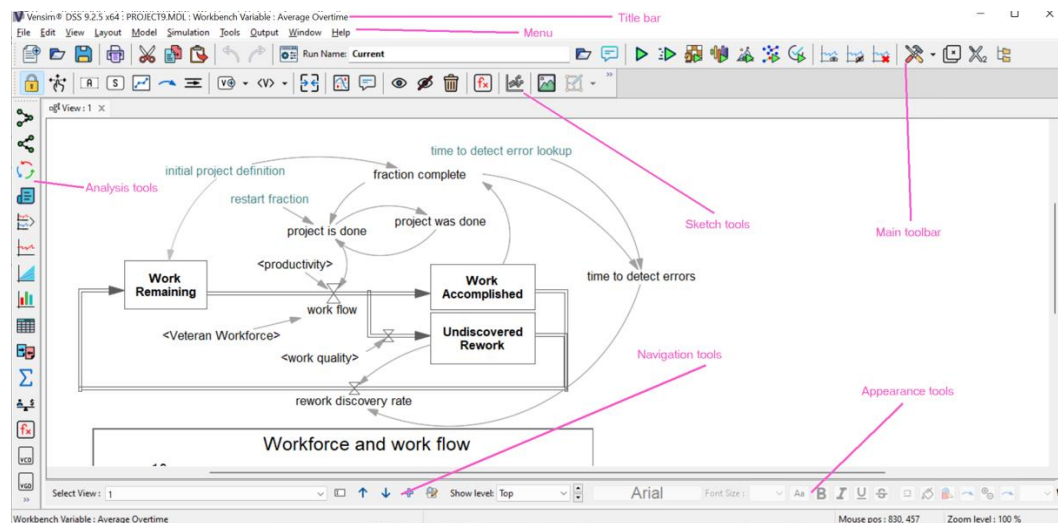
Vensim® DSS 9.2.5 x64 : PROJECT9.MDL : Workbench Variable : Average Overtime

Title bar

File Edit View Layout Model Simulation Tools Output Window Help

Menu

Run Name: Current

View : 1

Analysis tools

initial project definition

fraction complete

time to detect error lookup

restart fraction

project is done

project was done

Sketch tools

Main toolbar

<productivity>

Work Remaining

Work Accomplished

time to detect errors

work flow

<Veteran Workforce>

Undiscovered Rework

<work quality>

Navigation tools

Appearance tools

rework discovery rate

Workforce and work flow

Select View : 1

Show level: Top

Arial

Font Size :

Workbench Variable : Average Overtime

Mouse pos : 830, 457

Zoom level : 100 %